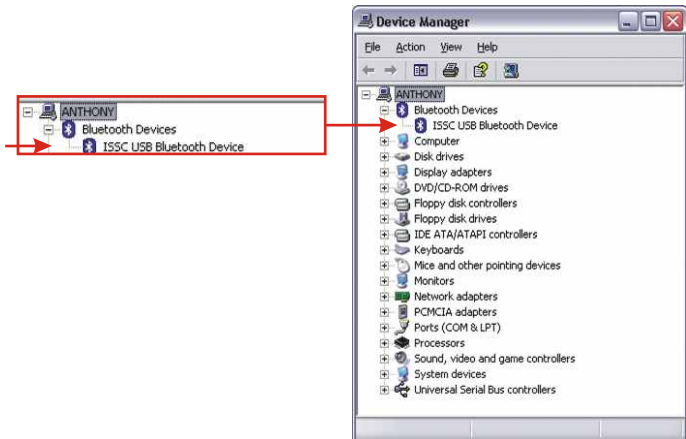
ANTHONY
Bluetooth Devices
ISSC USB Bluetooth Device

Device Manager

File Action View Help

ANTHONY
Bluetooth Devices
ISSC USB Bluetooth Device
Computer
Disk drives
Display adapters
DVD/CD-ROM drives
Floppy disk controllers
Floppy disk drives
IDE ATA/ATAPI controllers
Keyboards
Mice and other pointing devices
Monitors
Network adapters
PCMCIA adapters
Ports (COM & LPT)
Processors
Sound, video and game controllers
System devices
Universal Serial Bus controllers